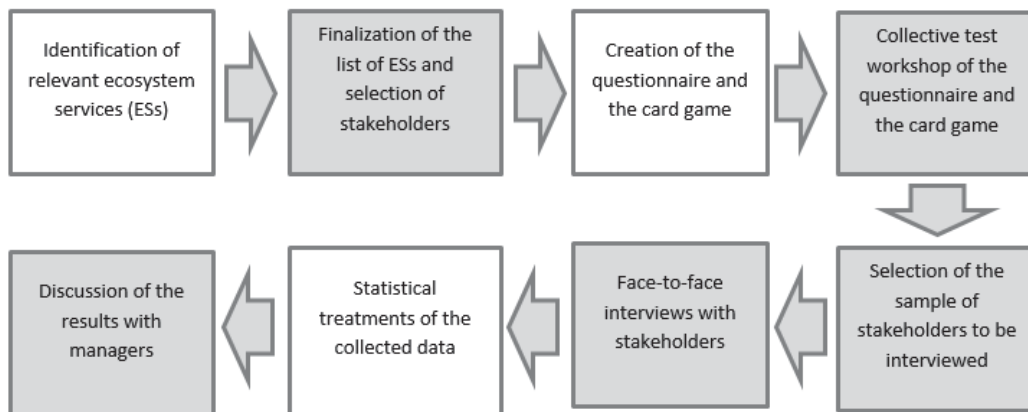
Identification of relevant ecosystem services (ESs)

Finalization of the list of ESs and selection of stakeholders

Creation of the questionnaire and the card game

Collective test workshop of the questionnaire and the card game

Selection of the sample of stakeholders to be interviewed

Face-to-face interviews with stakeholders

Statistical treatments of the collected data

Discussion of the results with managers